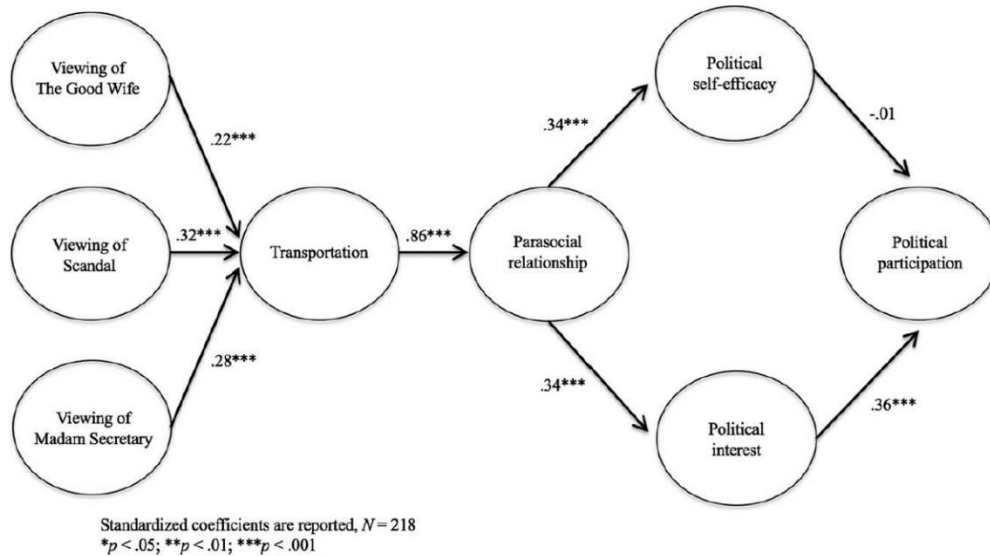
Viewing of The Good Wife

.22***

Viewing of Scandal

.32***

Transportation

.86***

Parasocial relationship

.34***

Political self-efficacy

-.01

Political participation

.28***

Viewing of Madam Secretary

.34***

Political interest

.36***

Standardized coefficients are reported, $N = 218$
$*p < .05$; $**p < .01$; $***p < .001$